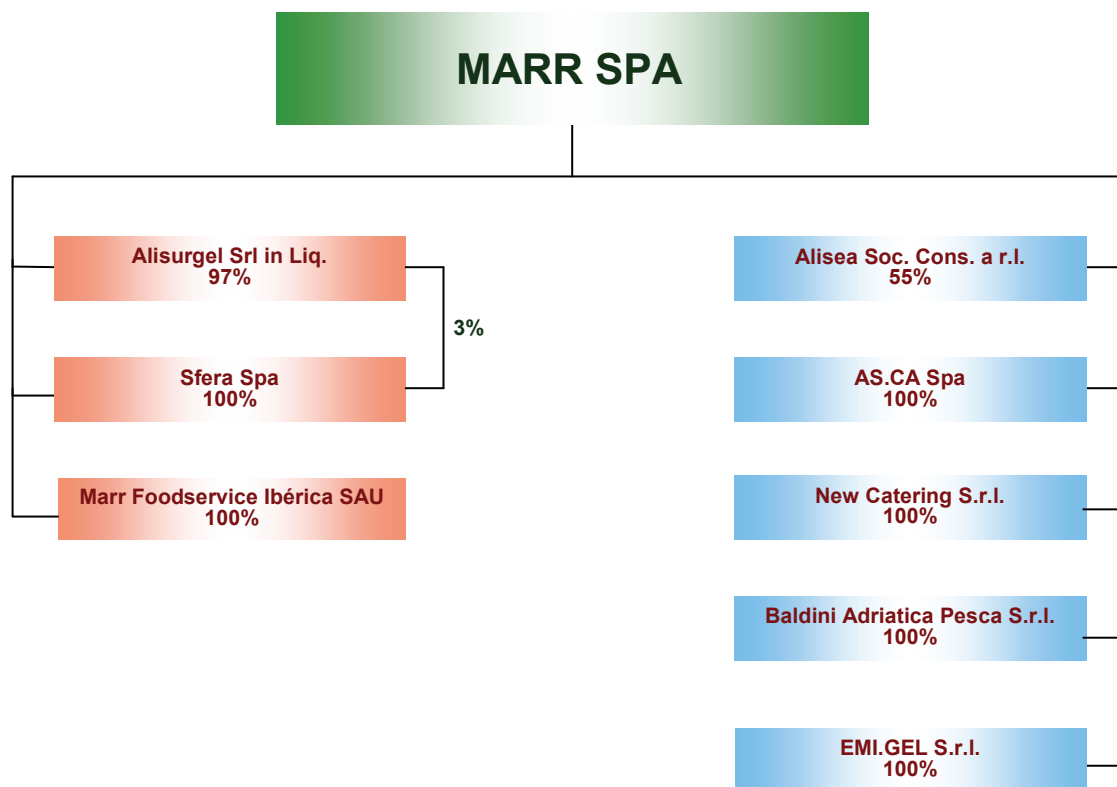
MARR SPA

Alisurgel Srl in Liq.
97%

3%

Sfera Spa
100%

Marr Foodservice Ibérica SAU
100%

Alisea Soc. Cons. a r.l.
55%

AS.CA Spa
100%

New Catering S.r.l.
100%

Baldini Adriatica Pesca S.r.l.
100%

EMI.GEL S.r.l.
100%